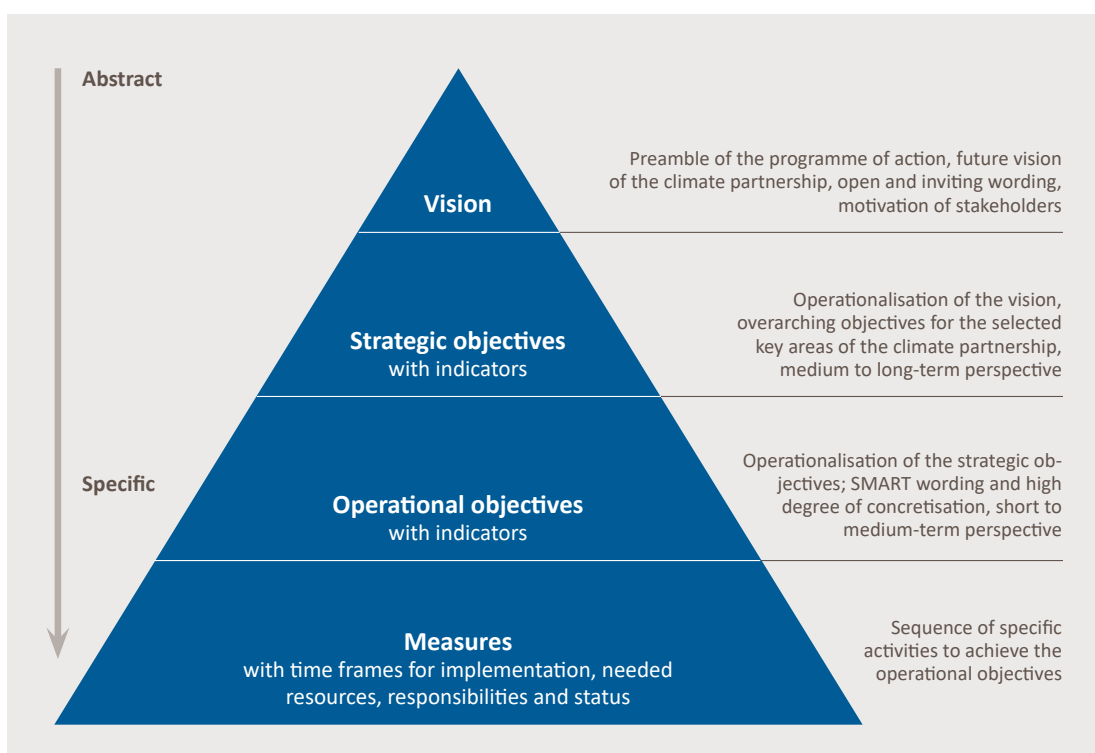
Abstract

Specific

Vision

Preamble of the programme of action, future vision of the climate partnership, open and inviting wording, motivation of stakeholders

Strategic objectives
with indicators

Operationalisation of the vision, overarching objectives for the selected key areas of the climate partnership, medium to long-term perspective

Operational objectives
with indicators

Operationalisation of the strategic objectives; SMART wording and high degree of concretisation, short to medium-term perspective

Measures
with time frames for implementation, needed resources, responsibilities and status

Sequence of specific activities to achieve the operational objectives